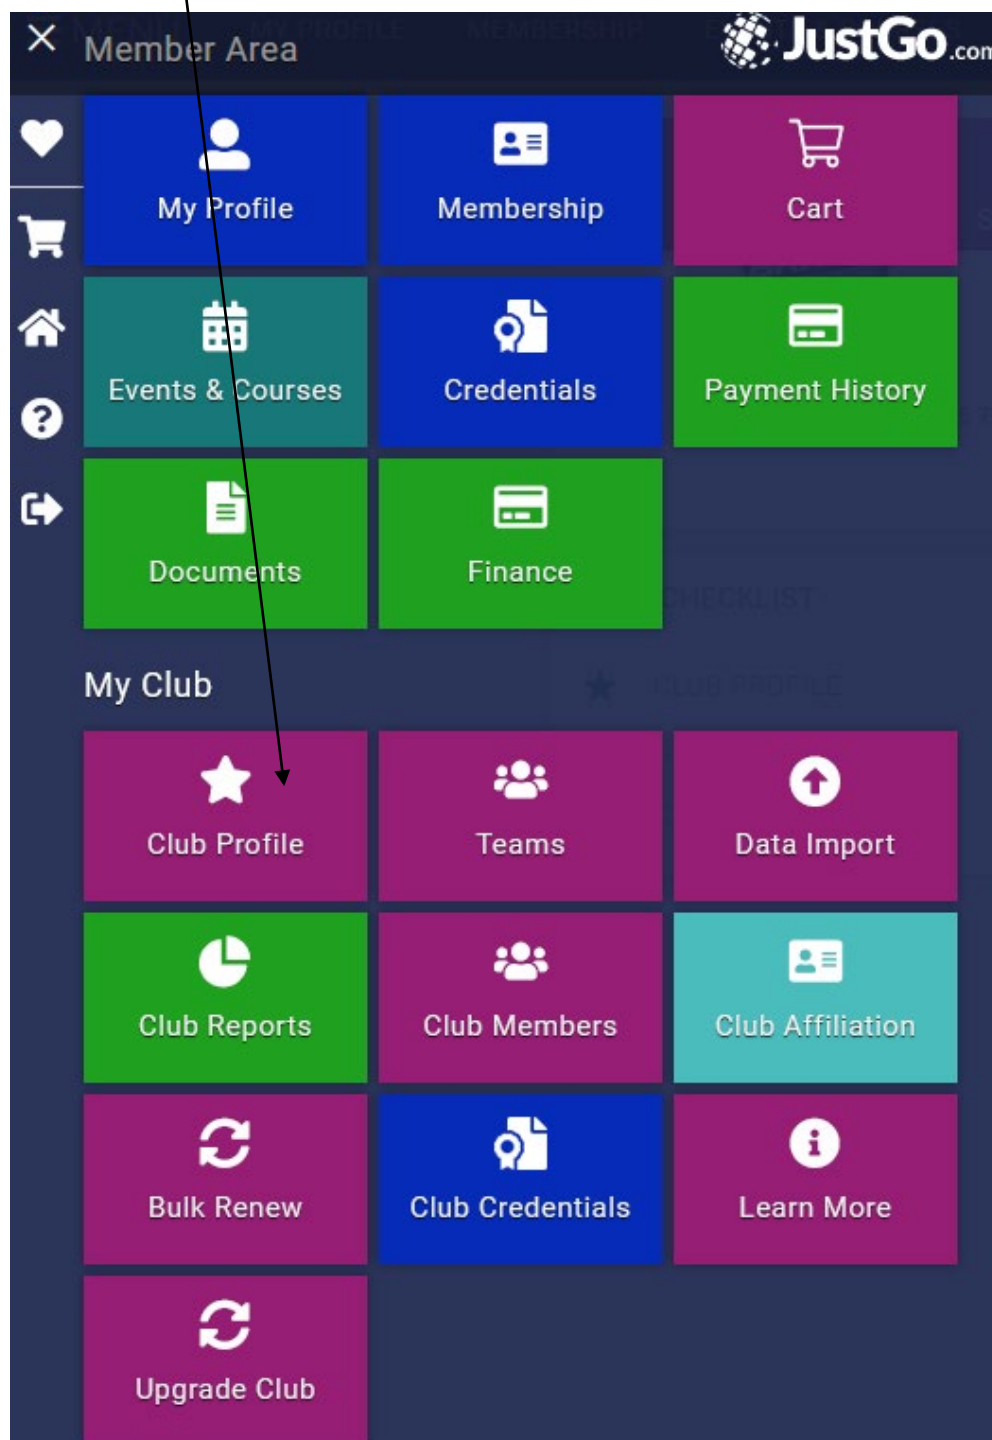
Member Area

JustGo.com

My Profile
Membership
Cart
Events & Courses
Credentials
Payment History
Documents
Finance

My Club

Club Profile
Teams
Data Import
Club Reports
Club Members
Club Affiliation
Bulk Renew
Club Credentials
Learn More
Upgrade Club